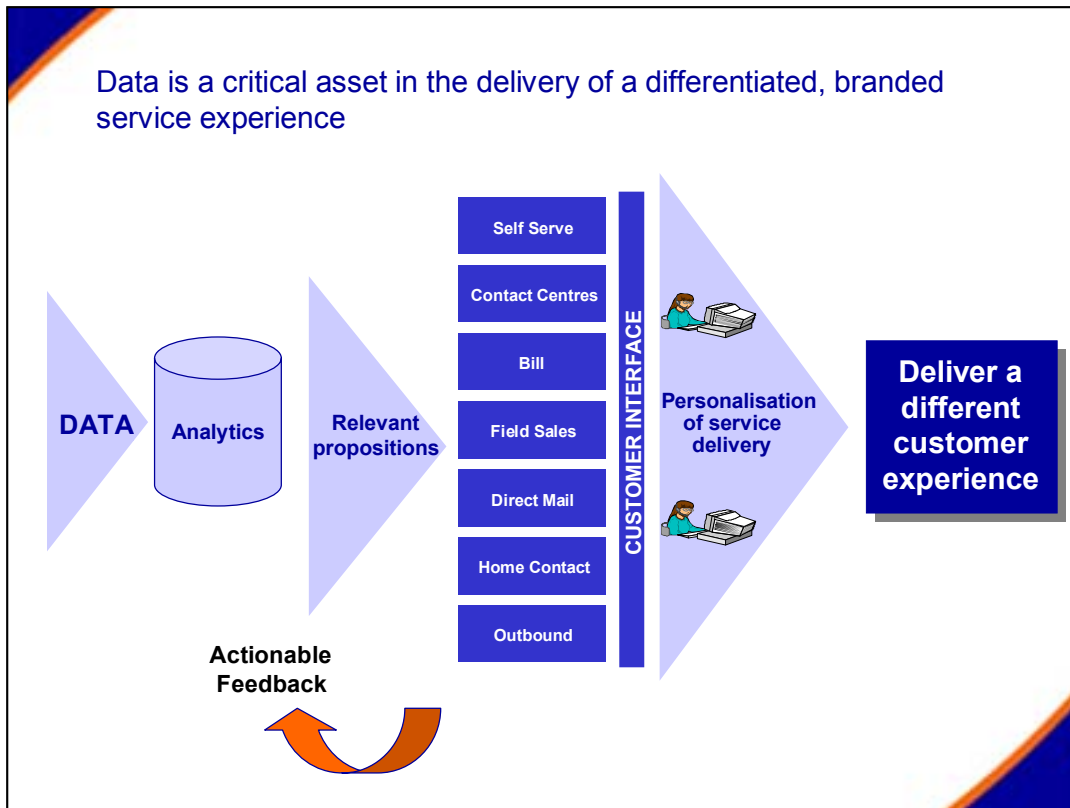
Data is a critical asset in the delivery of a differentiated, branded service experience

DATA

Analytics

Relevant propositions

Self Serve

Contact Centres

Bill

Field Sales

Direct Mail

Home Contact

Outbound

CUSTOMER INTERFACE

Personalisation of service delivery

Deliver a different customer experience

Actionable Feedback